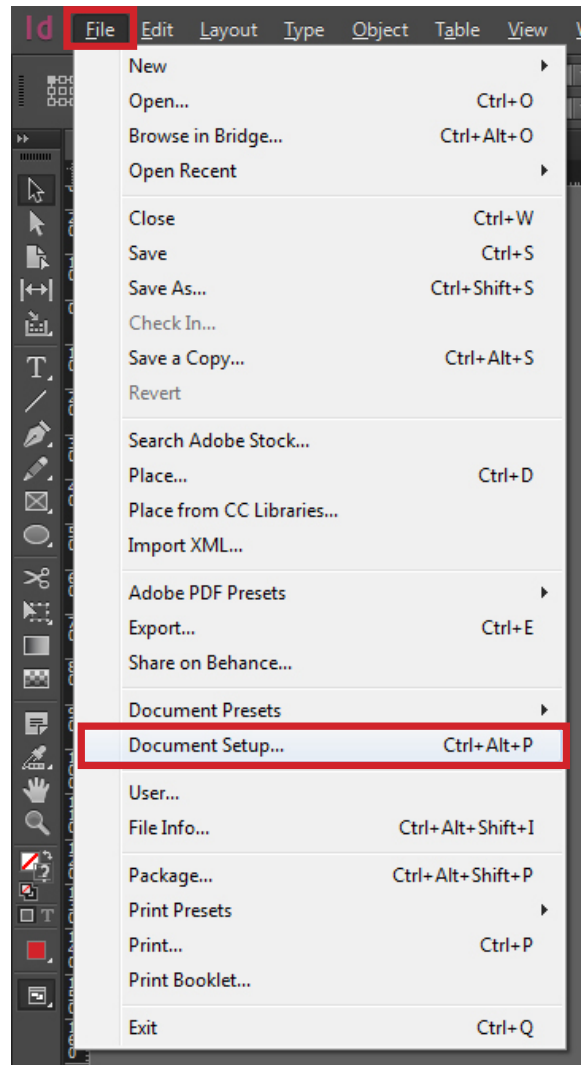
Id File Edit Layout Type Object Table View

New
Open... Ctrl+O
Browse in Bridge... Ctrl+Alt+O
Open Recent

Close Ctrl+W
Save Ctrl+S
Save As... Ctrl+Shift+S
Check In...
Save a Copy... Ctrl+Alt+S
Revert

Search Adobe Stock...
Place... Ctrl+D
Place from CC Libraries...
Import XML...

Adobe PDF Presets
Export... Ctrl+E
Share on Behance...

Document Presets
Document Setup... Ctrl+Alt+P

User...
File Info... Ctrl+Alt+Shift+I

Package... Ctrl+Alt+Shift+P
Print Presets
Print... Ctrl+P
Print Booklet...

Exit Ctrl+Q